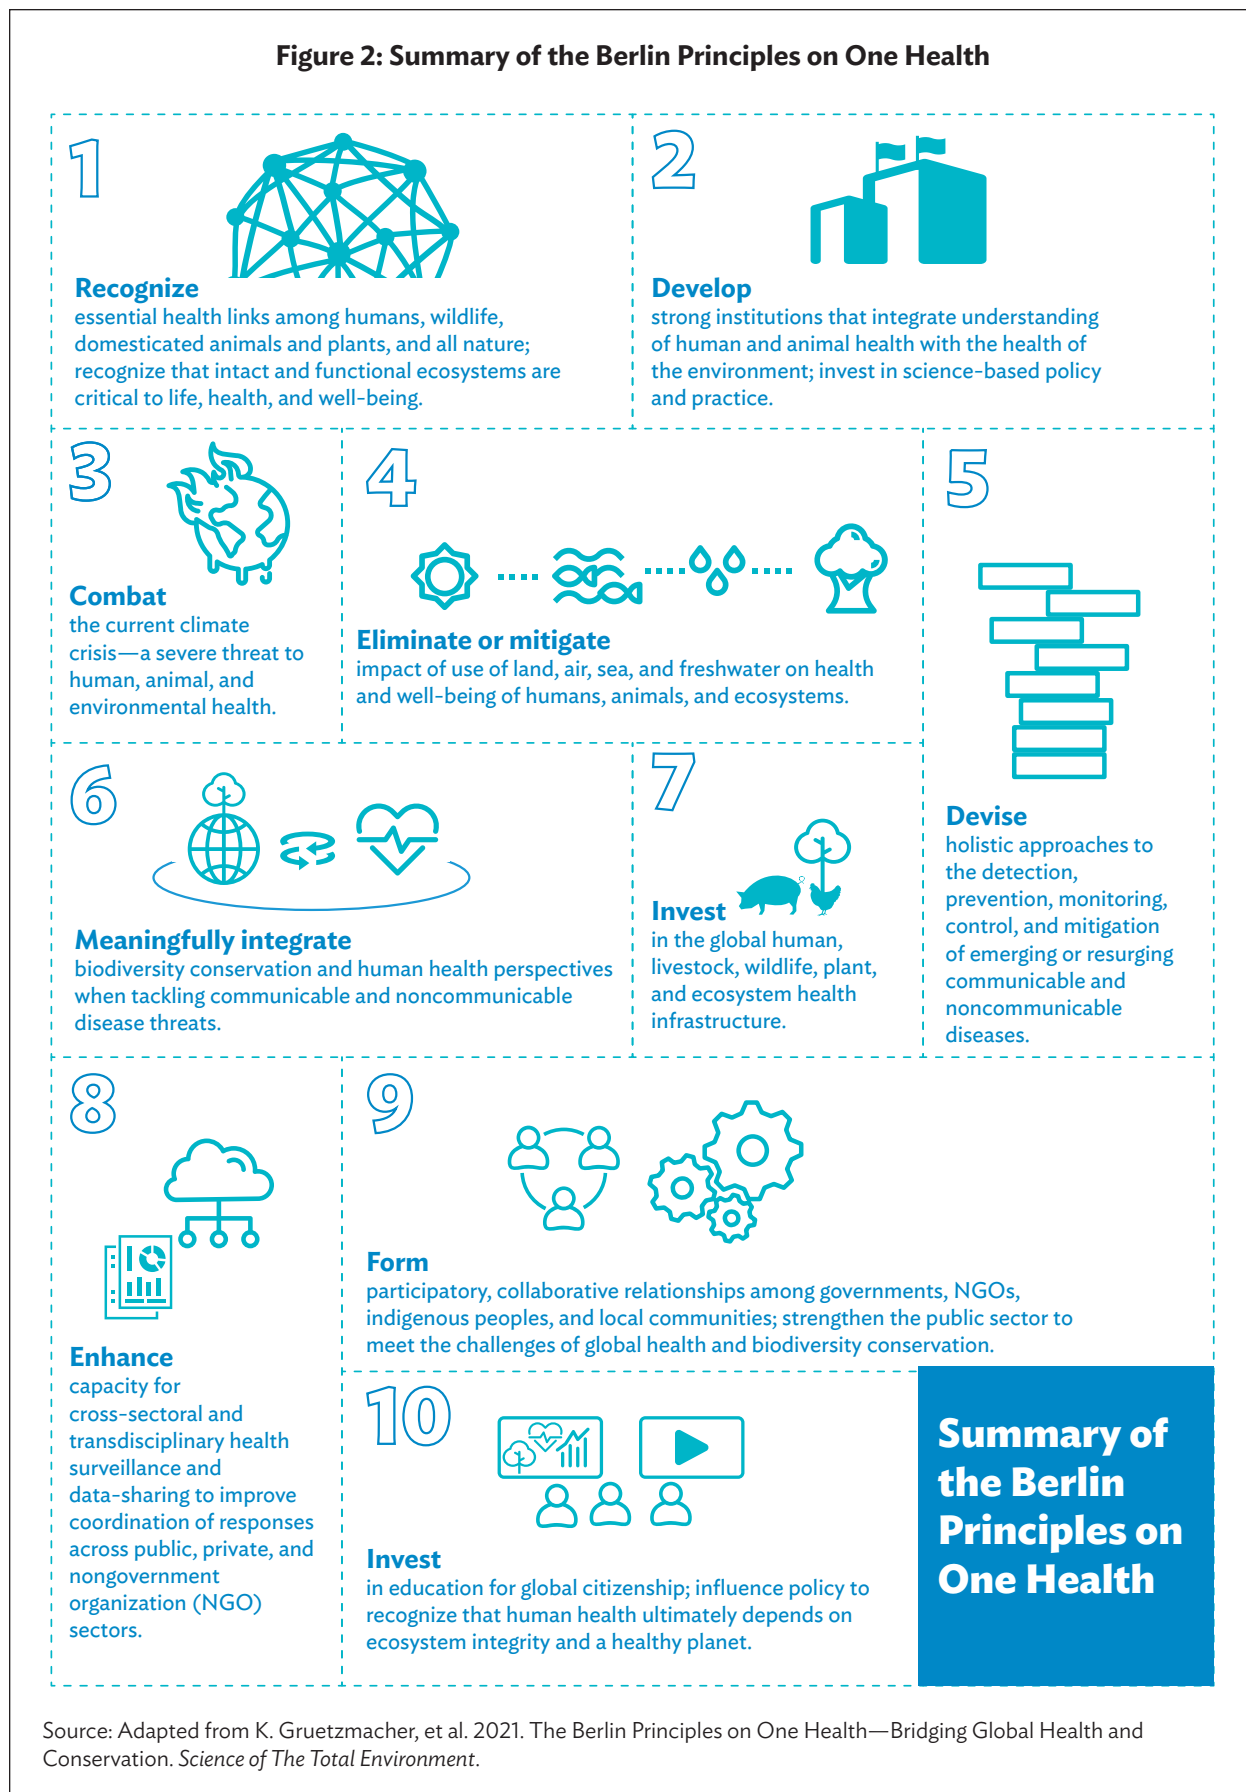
Figure 2: Summary of the Berlin Principles on One Health

1

Recognize
essential health links among humans, wildlife, domesticated animals and plants, and all nature; recognize that intact and functional ecosystems are critical to life, health, and well-being.

2

Develop
strong institutions that integrate understanding of human and animal health with the health of the environment; invest in science-based policy and practice.

3

Combat
the current climate crisis—a severe threat to human, animal, and environmental health.

4

Eliminate or mitigate
impact of use of land, air, sea, and freshwater on health and well-being of humans, animals, and ecosystems.

5

Devise
holistic approaches to the detection, prevention, monitoring, control, and mitigation of emerging or resurging communicable and noncommunicable diseases.

6

Meaningfully integrate
biodiversity conservation and human health perspectives when tackling communicable and noncommunicable disease threats.

7

Invest
in the global human, livestock, wildlife, plant, and ecosystem health infrastructure.

8

Enhance
capacity for cross-sectoral and transdisciplinary health surveillance and data-sharing to improve coordination of responses across public, private, and nongovernment organization (NGO) sectors.

9

Form
participatory, collaborative relationships among governments, NGOs, indigenous peoples, and local communities; strengthen the public sector to meet the challenges of global health and biodiversity conservation.

10

Invest
in education for global citizenship; influence policy to recognize that human health ultimately depends on ecosystem integrity and a healthy planet.

Summary of the Berlin Principles on One Health

Source: Adapted from K. Gruetzmacher, et al. 2021. The Berlin Principles on One Health—Bridging Global Health and Conservation. Science of The Total Environment.